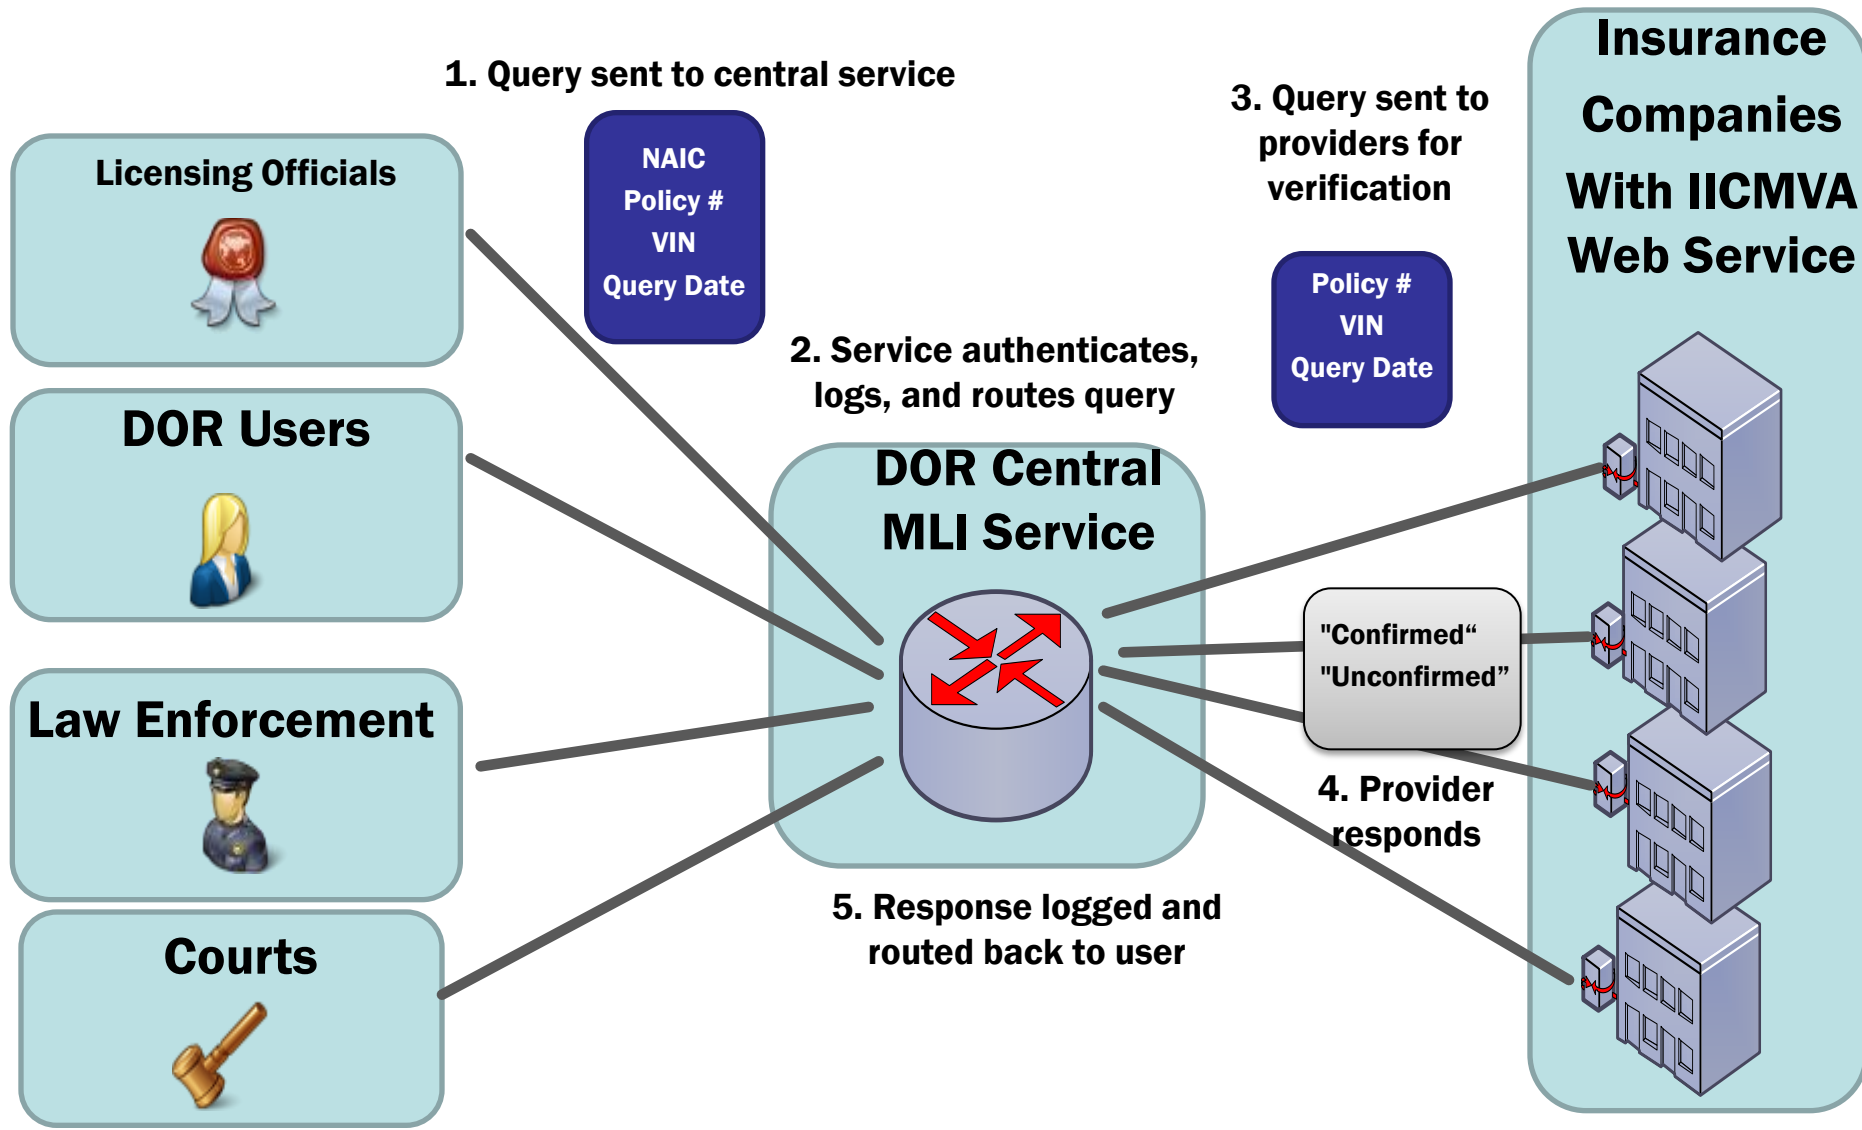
1. Query sent to central service

NAIC
Policy #
VIN
Query Date

Licensing Officials

DOR Users

Law Enforcement

Courts

2. Service authenticates, logs, and routes query

DOR Central MLI Service

3. Query sent to providers for verification

Policy #
VIN
Query Date

Insurance Companies With IICMVA Web Service

"Confirmed“
"Unconfirmed”

4. Provider responds

5. Response logged and routed back to user